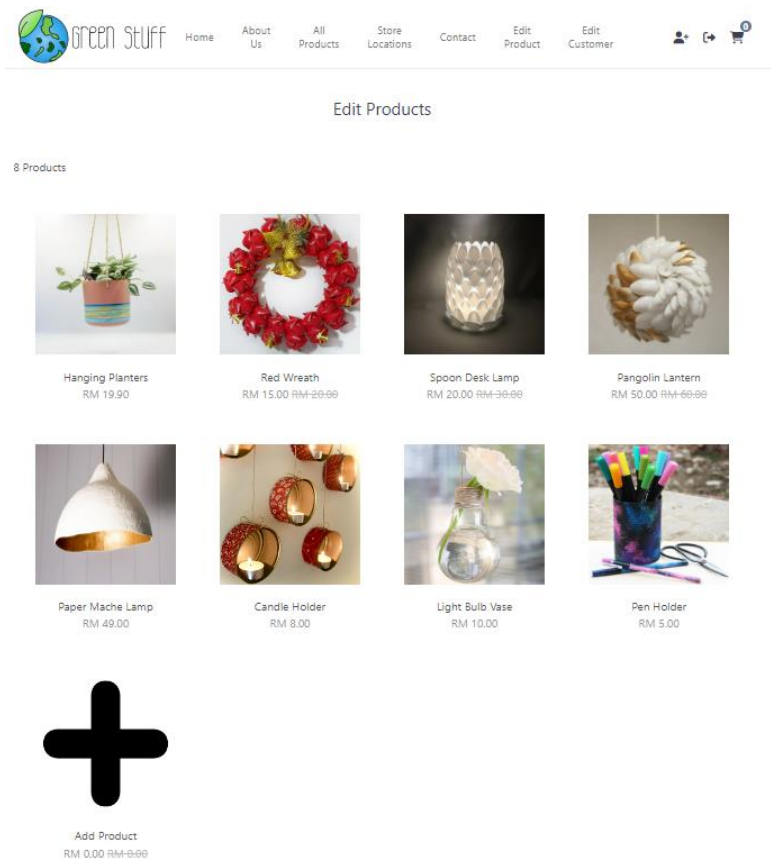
Green Stuff Home About Us All Products Store Locations Contact Edit Product Edit Customer 0

Edit Products

8 Products

Hanging Planters
RM 19.90

Red Wreath
RM 15.00 ~~RM 20.00~~

Spoon Desk Lamp
RM 20.00 ~~RM 30.00~~

Pangolin Lantern
RM 50.00 ~~RM 60.00~~

Paper Mache Lamp
RM 49.00

Candle Holder
RM 8.00

Light Bulb Vase
RM 10.00

Pen Holder
RM 5.00

Add Product
RM 0.00 ~~RM 0.00~~